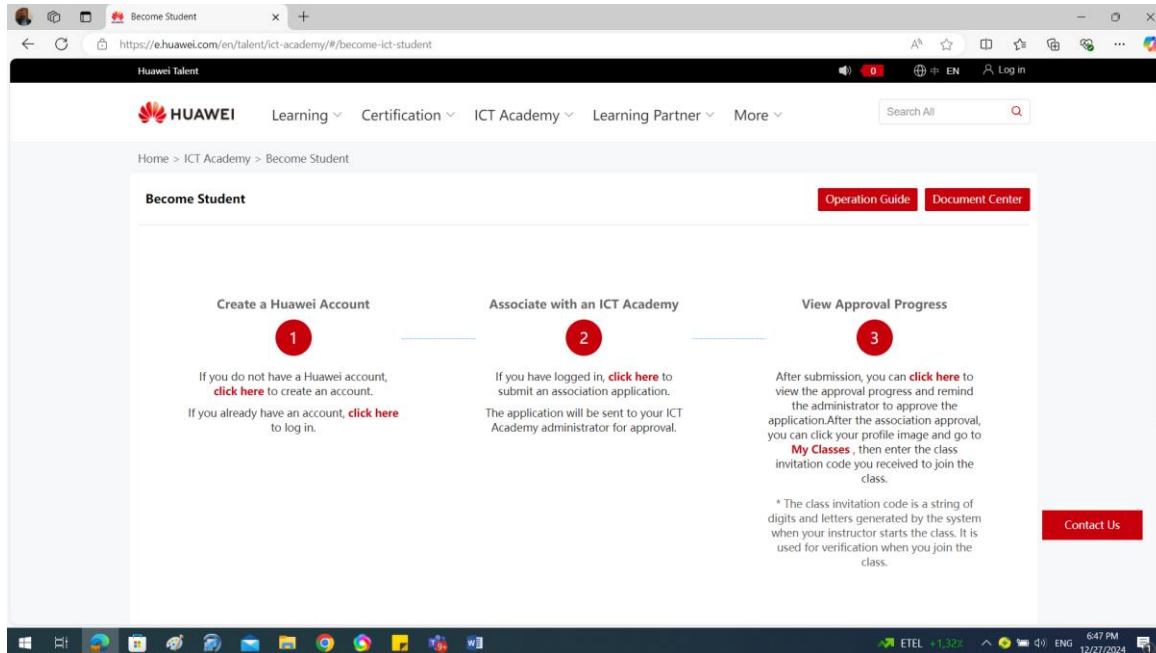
Become Student

https://e.huawei.com/en/talent/ict-academy/#/become-ict-student

Huawei Talent

0

中 EN

Log in

HUAWEI

Learning

Certification

ICT Academy

Learning Partner

More

Search All

Home > ICT Academy > Become Student

Become Student

Operation Guide

Document Center

Create a Huawei Account

1

If you do not have a Huawei account, click here to create an account.

If you already have an account, click here to log in.

Associate with an ICT Academy

2

If you have logged in, click here to submit an association application.

The application will be sent to your ICT Academy administrator for approval.

View Approval Progress

3

After submission, you can click here to view the approval progress and remind the administrator to approve the application.After the association approval, you can click your profile image and go to My Classes , then enter the class invitation code you received to join the class.

* The class invitation code is a string of digits and letters generated by the system when your instructor starts the class. It is used for verification when you join the class.

Contact Us

ETEL +1.32%

ENG

6:47 PM
12/27/2024